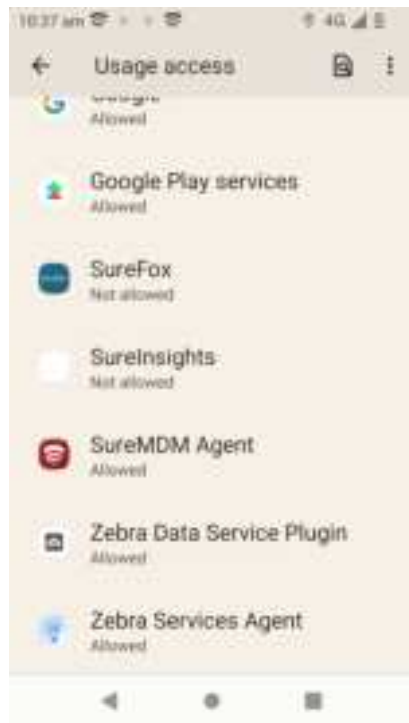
10:37 am

4G

Usage access

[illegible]
Allowed

Google Play services
Allowed

SureFox
Not allowed

SureInsights
Not allowed

SureMDM Agent
Allowed

Zebra Data Service Plugin
Allowed

Zebra Services Agent
Allowed